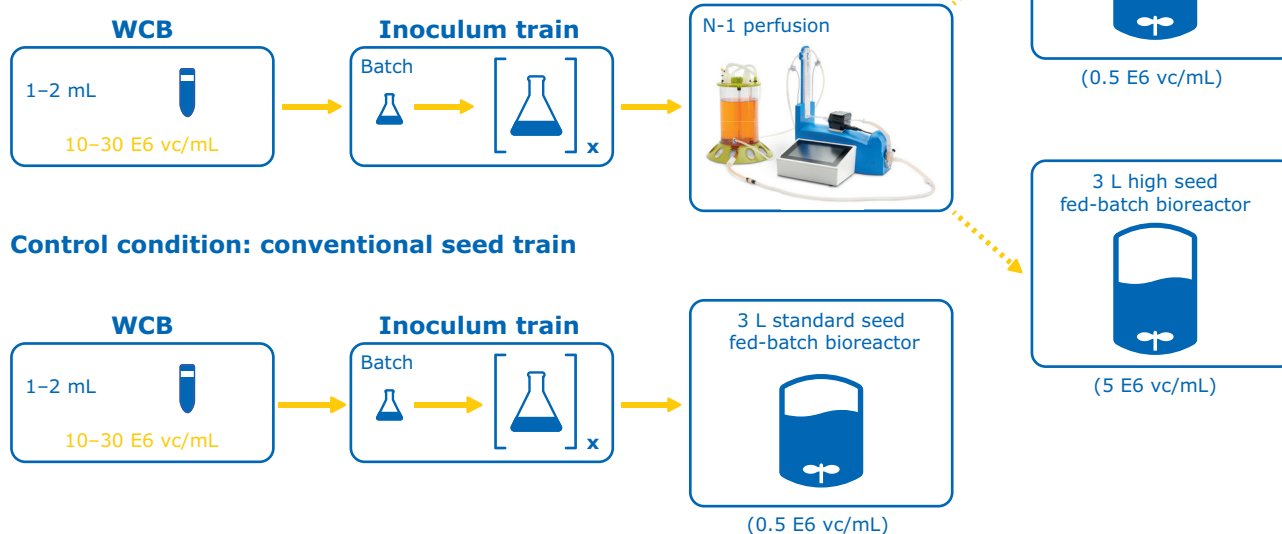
WCB

1–2 mL

10–30 E6 vc/mL

Inoculum train

Batch

x

N-1 perfusion

(0.5 E6 vc/mL)

3 L high seed fed-batch bioreactor

(5 E6 vc/mL)

Control condition: conventional seed train

WCB

1–2 mL

10–30 E6 vc/mL

Inoculum train

Batch

x

3 L standard seed fed-batch bioreactor

(0.5 E6 vc/mL)